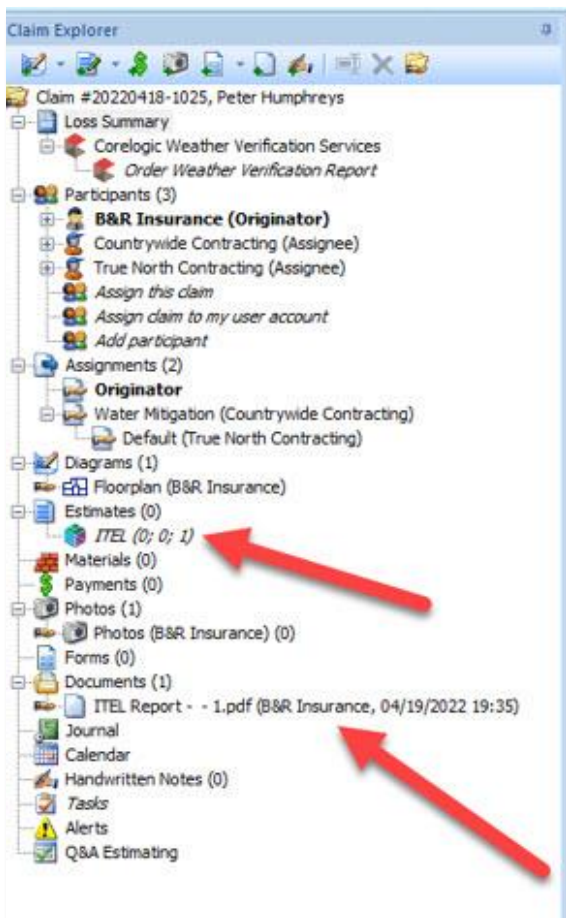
Claim Explorer

Claim #20220418-1025, Peter Humphreys
Loss Summary
Corelogic Weather Verification Services
Order Weather Verification Report
Participants (3)
B&R Insurance (Originator)
Countrywide Contracting (Assignee)
True North Contracting (Assignee)
Assign this claim
Assign claim to my user account
Add participant
Assignments (2)
Originator
Water Mitigation (Countrywide Contracting)
Default (True North Contracting)
Diagrams (1)
Floorplan (B&R Insurance)
Estimates (0)
ITEL (0; 0; 1)
Materials (0)
Payments (0)
Photos (1)
Photos (B&R Insurance) (0)
Forms (0)
Documents (1)
ITEL Report - - 1.pdf (B&R Insurance, 04/19/2022 19:35)
Journal
Calendar
Handwritten Notes (0)
Tasks
Alerts
Q&A Estimating